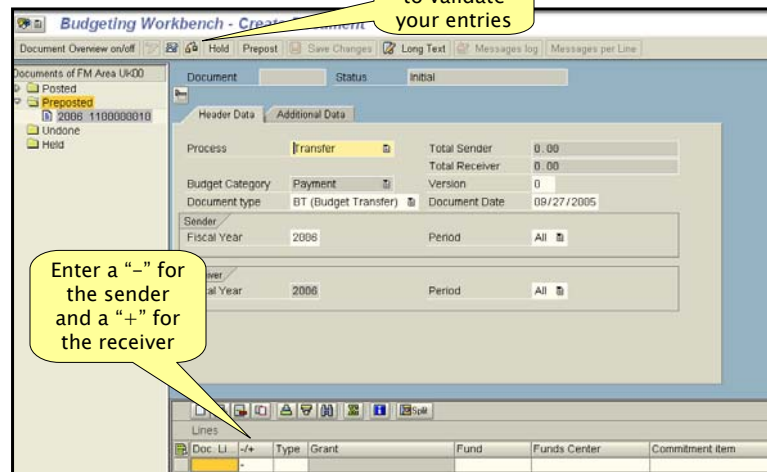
Budgeting Workbench - Creat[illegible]

to validate your entries

Document Overview on/off Hold Prepost Save Changes Long Text Messages log Messages per Line

Documents of FM Area Uk00
Posted
Preposted
2006 1100000010
Undone
Held

Document Status Initial

Header Data Additional Data

Process Transfer
Total Sender 0.00
Total Receiver 0.00
Budget Category Payment
Version 0
Document type BT (Budget Transfer)
Document Date 09/27/2005

Sender
Fiscal Year 2006
Period All

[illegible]iver
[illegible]al Year 2006
Period All

Enter a "-" for the sender and a "+" for the receiver

Split

Lines

| Doc. Li... | -/+ | Type | Grant | Fund | Funds Center | Commitment item |
|---|---|---|---|---|---|---|
| | + | | | | | |